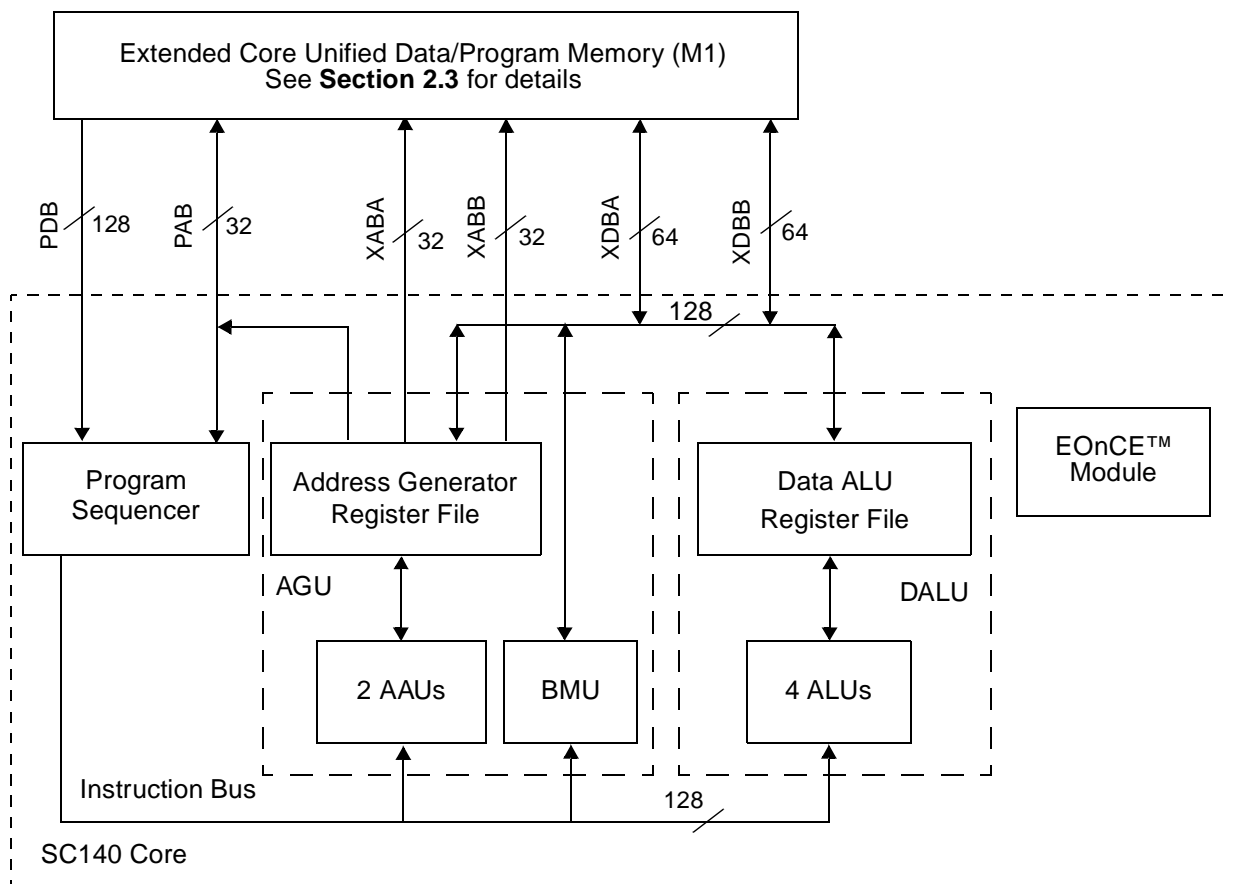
Extended Core Unified Data/Program Memory (M1)
See **Section 2.3** for details

PDB 128
PAB 32
XABA 32
XABB 32
XDBA 64
XDBB 64

128

Program Sequencer

Address Generator Register File

AGU

2 AAUs

BMU

Data ALU Register File

DALU

4 ALUs

EOnCE™ Module

Instruction Bus

128

SC140 Core